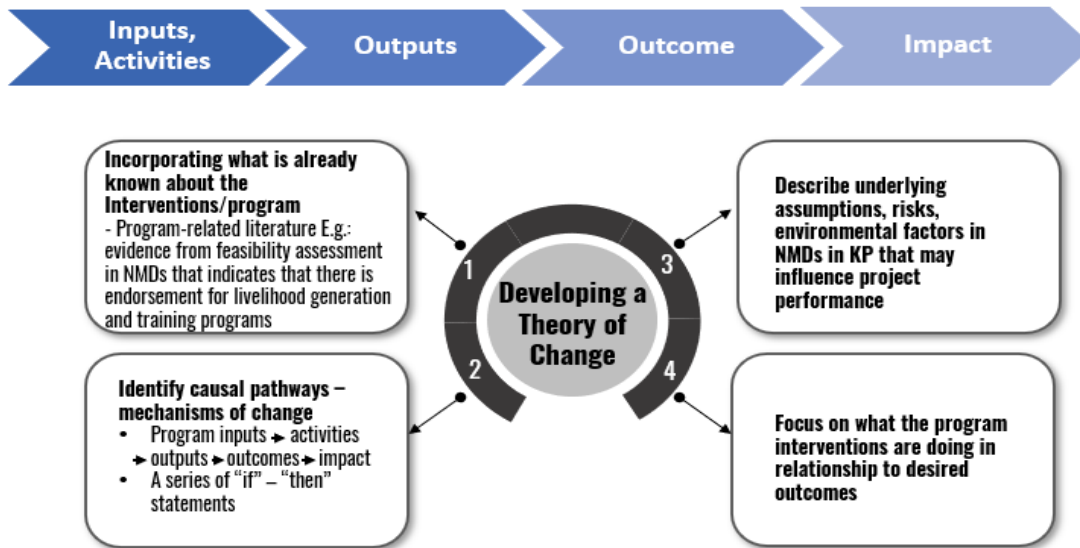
Inputs, Activities

Outputs

Outcome

Impact

Incorporating what is already known about the Interventions/program
- Program-related literature E.g.: evidence from feasibility assessment in NMDs that indicates that there is endorsement for livelihood generation and training programs

1

2

3

4

Developing a Theory of Change

Describe underlying assumptions, risks, environmental factors in NMDs in KP that may influence project performance

Identify causal pathways – mechanisms of change
• Program inputs → activities → outputs → outcomes → impact
• A series of "if" – "then" statements

Focus on what the program interventions are doing in relationship to desired outcomes